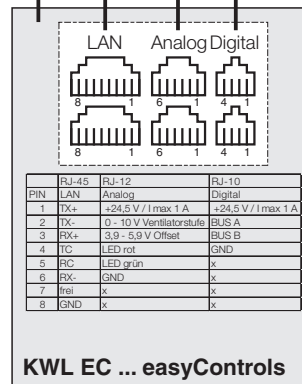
LAN Analog Digital

8 1 6 1 4 1

8 1 6 1 4 1

| | RJ-45 | RJ-12 | RJ-10 |
|---|---|---|---|
| PIN | LAN | Analog | Digital |
| 1 | TX+ | +24,5 V / I max 1 A | +24,5 V / I max 1 A |
| 2 | TX- | 0 - 10 V Ventilatorstufe | BUS A |
| 3 | RX+ | 3,9 - 5,9 V Offset | BUS B |
| 4 | TC | LED rot | GND |
| 5 | RC | LED grün | x |
| 6 | RX- | GND | x |
| 7 | frei | x | x |
| 8 | GND | x | x |

KWL EC ... easyControls